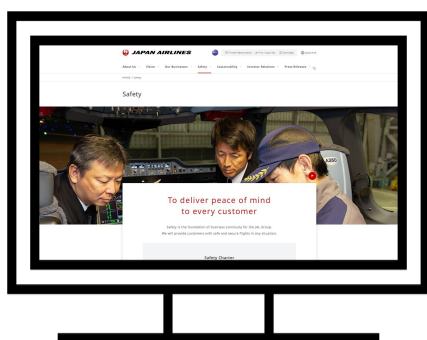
JAPAN AIRLINES

About Us　Fleet　Our Businesses　Safety　Sustainability　Investor Relations　Press Releases

Home / Safety

Safety

A350

To deliver peace of mind to every customer

Safety is the foundation of business continuity for the JAL Group. We will provide customers with safe and secure flights in any situation.

Safety Charter